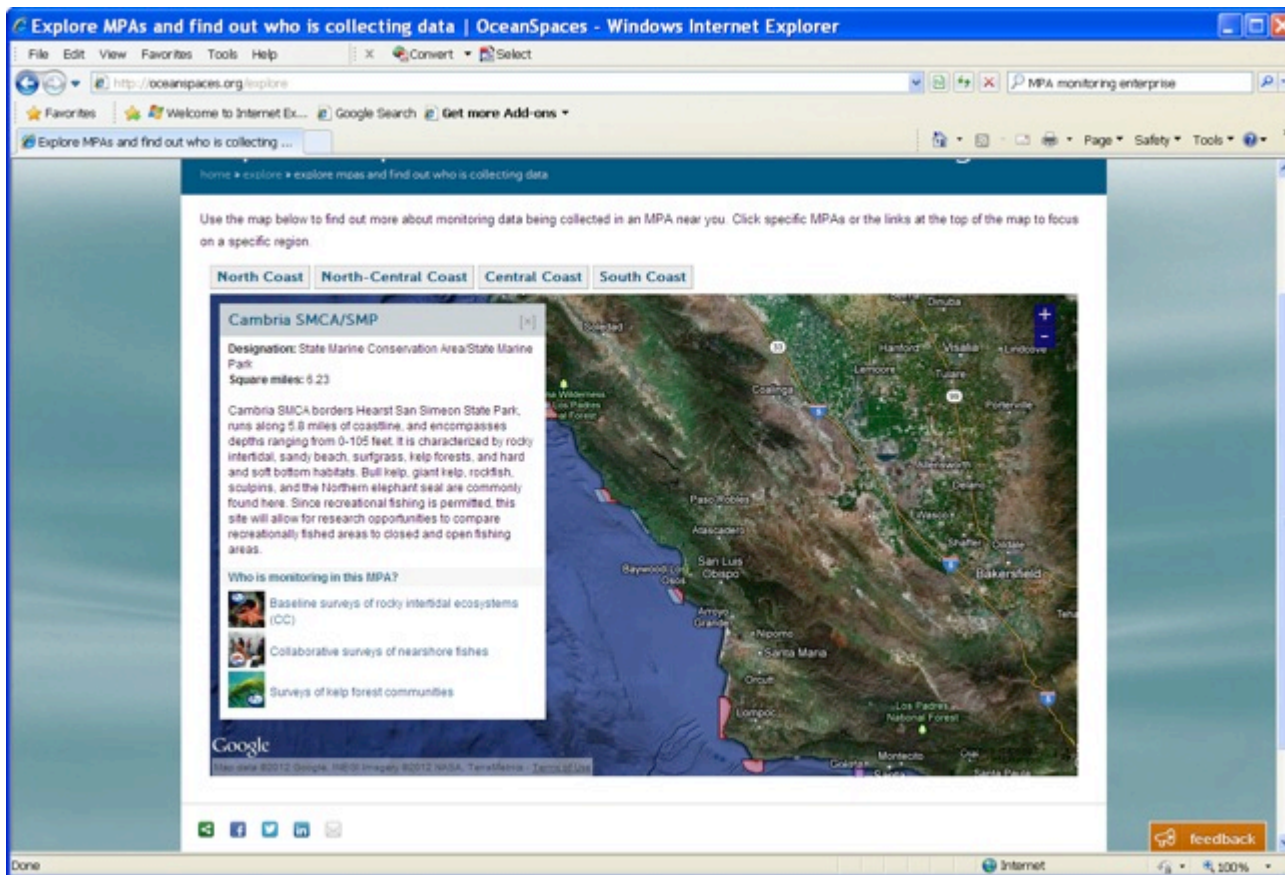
Explore MPAs and find out who is collecting data | OceanSpaces - Windows Internet Explorer

File Edit View Favorites Tools Help

Convert Select

http://oceanspaces.org/explore

MPA monitoring enterprise

Favorites Welcome to Internet Ex... Google Search Get more Add-ons

Explore MPAs and find out who is collecting ...

Page Safety Tools

home » explore » explore mpas and find out who is collecting data

Use the map below to find out more about monitoring data being collected in an MPA near you. Click specific MPAs or the links at the top of the map to focus on a specific region.

North Coast North-Central Coast Central Coast South Coast

Cambria SMCA/SMP [x]

Designation: State Marine Conservation Area/State Marine Park
Square miles: 6.23

Cambria SMCA borders Hearst San Simeon State Park, runs along 5.8 miles of coastline, and encompasses depths ranging from 0-105 feet. It is characterized by rocky intertidal, sandy beach, surfgrass, kelp forests, and hard and soft bottom habitats. Bull kelp, giant kelp, rockfish, sculpins, and the Northern elephant seal are commonly found here. Since recreational fishing is permitted, this site will allow for research opportunities to compare recreationally fished areas to closed and open fishing areas.

Who is monitoring in this MPA?

Baseline surveys of rocky intertidal ecosystems (CC)

Collaborative surveys of nearshore fishes

Surveys of kelp forest communities

Dinuba Hanford Visalia Lindcove Lemoore Tulare Soledad Coalinga Porterville Los Padres National Forest Paso Robles Wasco Delano Atascadero Shafter Oildale Bakersfield Baywood Los Osos San Luis Obispo Arroyo Grande Nipomo Santa Maria Orcutt Lompoc Los Padres National Forest Montecito Goleta Santa Paula Tehachapi

Google

Map data ©2012 Google, INEGI Imagery ©2012 NASA, TerraMetrics - Terms of Use

feedback

Done Internet 100%